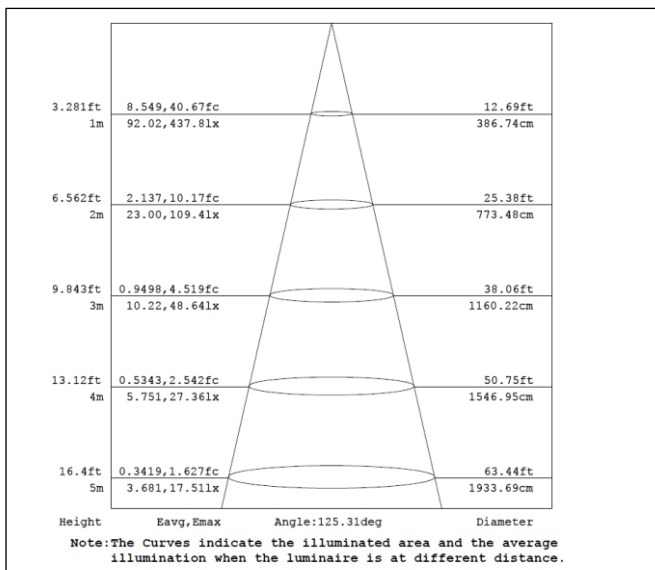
3.281ft 8.549,40.67fc 12.69ft
1m 92.02,437.8lx 386.74cm

6.562ft 2.137,10.17fc 25.38ft
2m 23.00,109.4lx 773.48cm

9.843ft 0.9498,4.519fc 38.06ft
3m 10.22,48.64lx 1160.22cm

13.12ft 0.5343,2.542fc 50.75ft
4m 5.751,27.36lx 1546.95cm

16.4ft 0.3419,1.627fc 63.44ft
5m 3.681,17.51lx 1933.69cm

Height Eavg,Emax Angle:125.31deg Diameter

Note:The Curves indicate the illuminated area and the average illumination when the luminaire is at different distance.